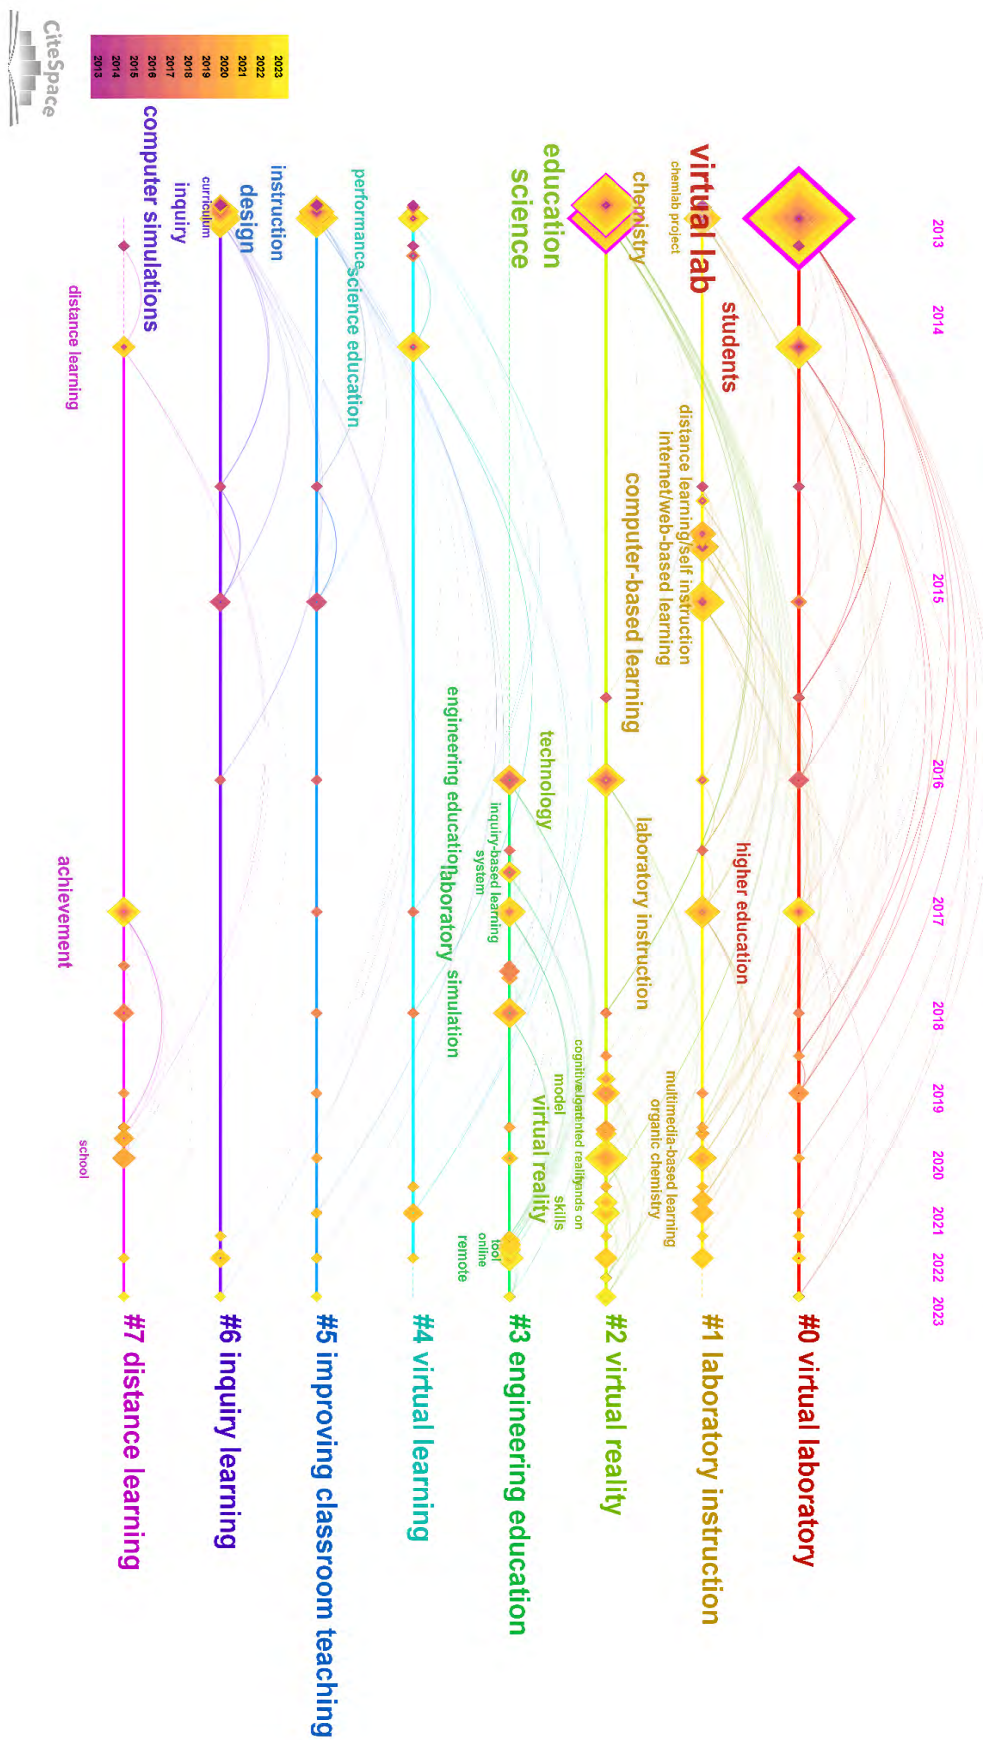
2013 2014 2015 2016 2017 2018 2019 2020 2021 2022 2023

#0 virtual laboratory
students
higher education

virtual lab
chemlab project
distance learning/self instruction
internet/web-based learning
multimedia-based learning
organic chemistry
#1 laboratory instruction

chemistry
computer-based learning
laboratory instruction
#2 virtual reality

education
science
technology
inquiry-based learning system
cognitive
augmented reality
hands on
model
virtual reality
skills
tool
online
remote
#3 engineering education

performance
science education
engineering education
laboratory simulation
#4 virtual learning

instruction
#5 improving classroom teaching

curriculum
design
inquiry
#6 inquiry learning

computer simulations
distance learning
achievement
school
#7 distance learning

2023 2022 2021 2020 2019 2018 2017 2016 2015 2014 2013

CiteSpace